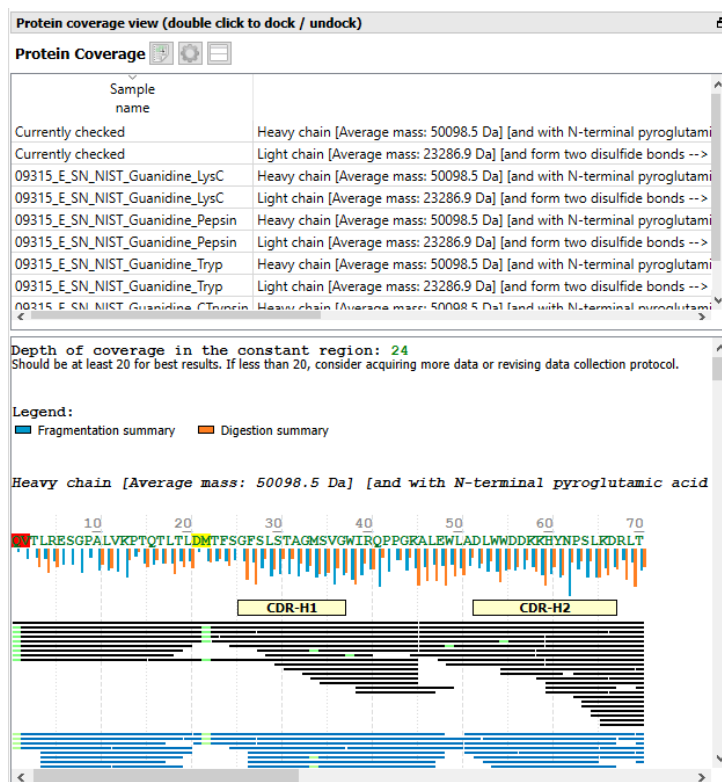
Protein coverage view (double click to dock / undock)

Protein Coverage

| Sample name | |
|---|---|
| Currently checked | Heavy chain [Average mass: 50098.5 Da] [and with N-terminal pyroglutami |
| Currently checked | Light chain [Average mass: 23286.9 Da] [and form two disulfide bonds --> |
| 09315_E_SN_NIST_Guanidine_LysC | Heavy chain [Average mass: 50098.5 Da] [and with N-terminal pyroglutami |
| 09315_E_SN_NIST_Guanidine_LysC | Light chain [Average mass: 23286.9 Da] [and form two disulfide bonds --> |
| 09315_E_SN_NIST_Guanidine_Pepsin | Heavy chain [Average mass: 50098.5 Da] [and with N-terminal pyroglutami |
| 09315_E_SN_NIST_Guanidine_Pepsin | Light chain [Average mass: 23286.9 Da] [and form two disulfide bonds --> |
| 09315_E_SN_NIST_Guanidine_Tryp | Heavy chain [Average mass: 50098.5 Da] [and with N-terminal pyroglutami |
| 09315_E_SN_NIST_Guanidine_Tryp | Light chain [Average mass: 23286.9 Da] [and form two disulfide bonds --> |
| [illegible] | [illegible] |

Depth of coverage in the constant region: 24
Should be at least 20 for best results. If less than 20, consider acquiring more data or revising data collection protocol.

Legend:
Fragmentation summary Digestion summary

Heavy chain [Average mass: 50098.5 Da] [and with N-terminal pyroglutamic acid

10 20 30 40 50 60 70
QVTLRESGPALVKPTQTLTLDMTFSGFSLSTAGMSVGWIRQPPGKALEWLADLWWDDKKHYNPSLKDRLT

CDR-H1 CDR-H2